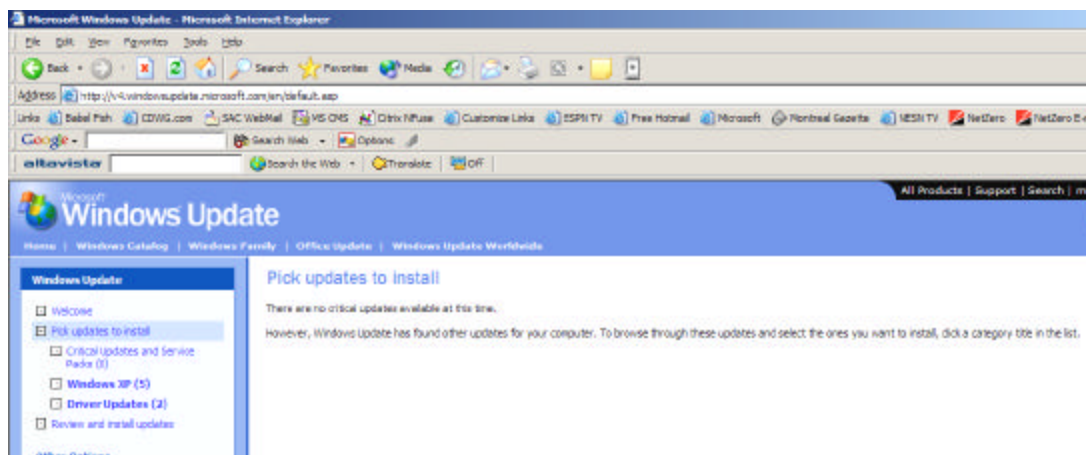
Microsoft Windows Update - Microsoft Internet Explorer

File Edit View Favorites Tools Help

Back Search Favorites Media

Address http://v4.windowsupdate.microsoft.com/en/default.asp

Links Babel Fish CDWG.com SAC WebMail MS CMS Citrix NFuse Customize Links ESPN TV Free Hotmail Microsoft Montreal Gazette NESN TV NetZero NetZero E-

Google Search Web Options

altavista Search the Web Translate Off

All Products | Support | Search | m

Microsoft Windows Update

Home | Windows Catalog | Windows Family | Office Update | Windows Update Worldwide

Windows Update

Welcome

Pick updates to install

Critical Updates and Service Packs (0)

Windows XP (5)

Driver Updates (2)

Review and install updates

Other Options

Pick updates to install

There are no critical updates available at this time.

However, Windows Update has found other updates for your computer. To browse through these updates and select the ones you want to install, click a category title in the list.